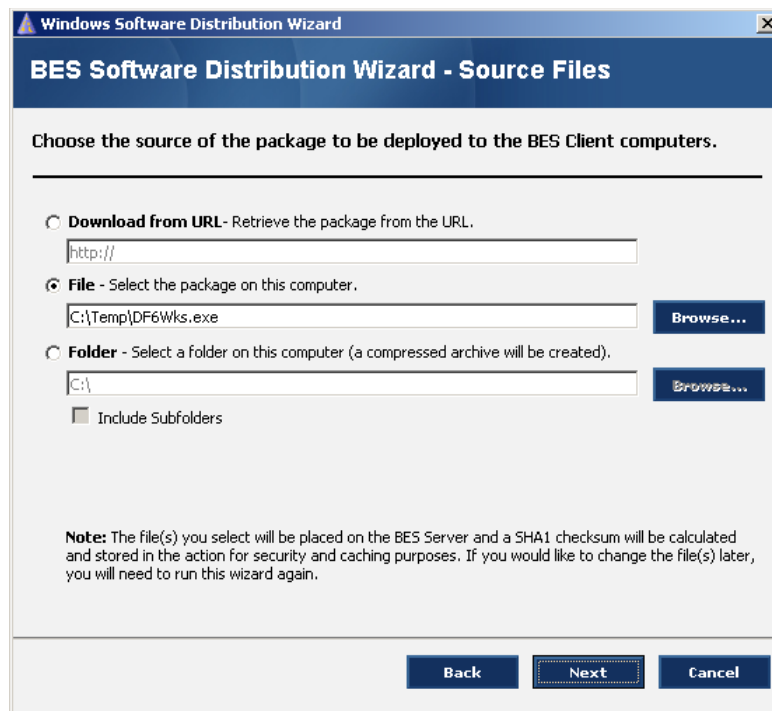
Windows Software Distribution Wizard

BES Software Distribution Wizard - Source Files

Choose the source of the package to be deployed to the BES Client computers.

Download from URL- Retrieve the package from the URL.

http://

File - Select the package on this computer.

C:\Temp\DF6Wks.exe

Browse...

Folder - Select a folder on this computer (a compressed archive will be created).

C:\

Browse...

Include Subfolders

Note: The file(s) you select will be placed on the BES Server and a SHA1 checksum will be calculated and stored in the action for security and caching purposes. If you would like to change the file(s) later, you will need to run this wizard again.

Back

Next

Cancel